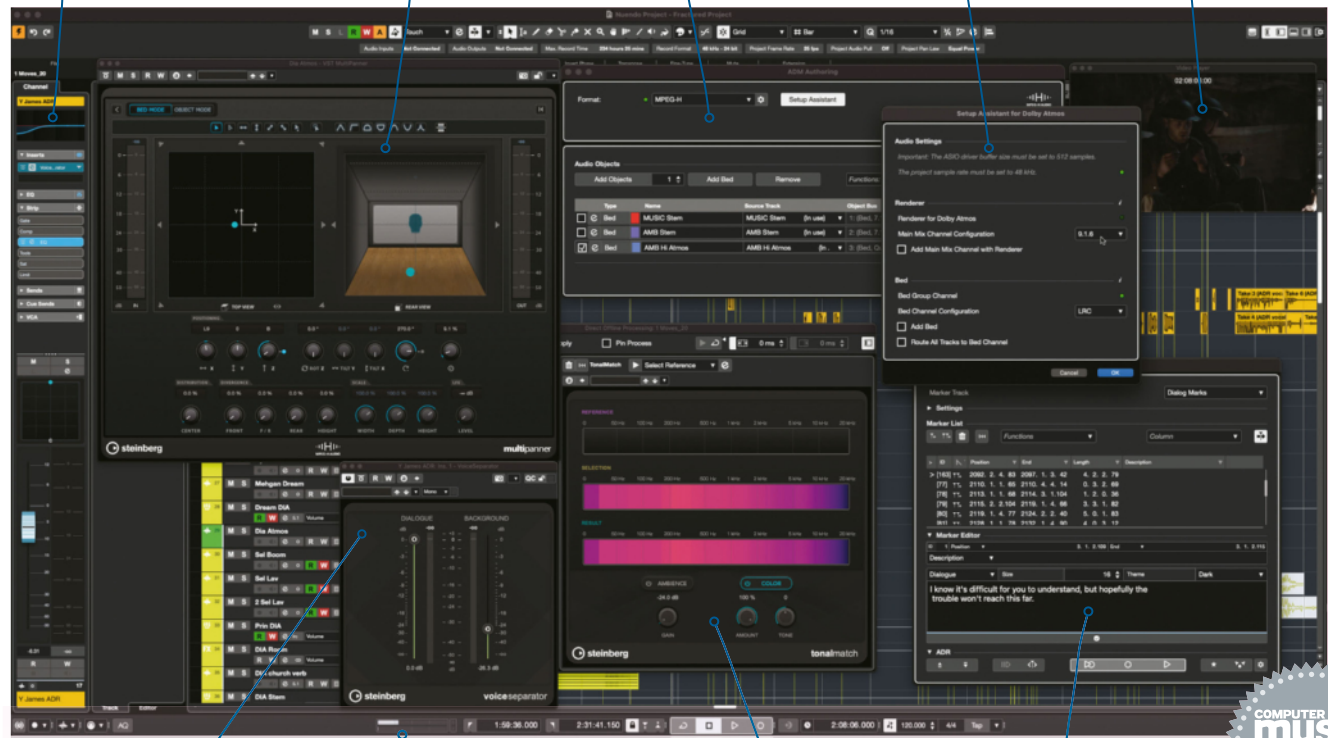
Nuendo Project - Practice Project

Touch

Grid

Bar

1/16

Channel

Y James ADR

Inserts

Strip

Sends

Cue Sends

VCA

BED MODE

OBJECT MODE

TOP VIEW

REAR VIEW

CENTER

FRONT

REAR

HEIGHT

WIDTH

DEPTH

HEIGHT

LEVEL

steinberg

multipanner

ADM Authoring

Format:

MPEG-H

Setup Assistant

Audio Objects

Add Objects

Add Bed

Remove

Functions

Type

Name

Source Track

Object Bus

Bed

MUSIC Stem

MUSIC Stem

(in use)

Bed

AMB Stem

AMB Stem

(in use)

Bed

AMB Hi Atmos

AMB Hi Atmos

(in use)

Setup Assistant for Dolby Atmos

Audio Settings

Important: The ASIO driver buffer size must be set to 512 samples.

The project sample rate must be set to 48 kHz.

Renderer

Renderer for Dolby Atmos

Main Mix Channel Configuration

9.1.6

Add Main Mix Channel with Renderer

Bed

Bed Group Channel

Bed Channel Configuration

LRC

Add Bed

Route All Tracks to Bed Channel

Cancel

OK

Pin Process

Select Reference

REFERENCE

SELECTION

RESULT

AMBIENCE

COLOR

GAIN

AMOUNT

TONE

steinberg

tonalmatch

Mehgan Dream

Dream DIA

Dia Atmos

Sel Boom

Sel Lav

2 Sel Lav

Prin DIA

DIA Room

DIA church verb

DIA Stem

DIALOGUE

BACKGROUND

steinberg

voiceseparator

Marker Track

Dialog Marks

Settings

Marker List

Functions

Column

Position

End

Length

Description

Marker Editor

Description

Dialogue

Size

Theme

Dark

I know it's difficult for you to understand, but hopefully the trouble won't reach this far.

ADR

Take 3 (ADR voc

Take 4 (ADR

Y James ADR

Track

Editor

1:59:36.000

2:31:41.150

2:08:06.000

120.000

4/4

Tap

COMPUTER MUSIC